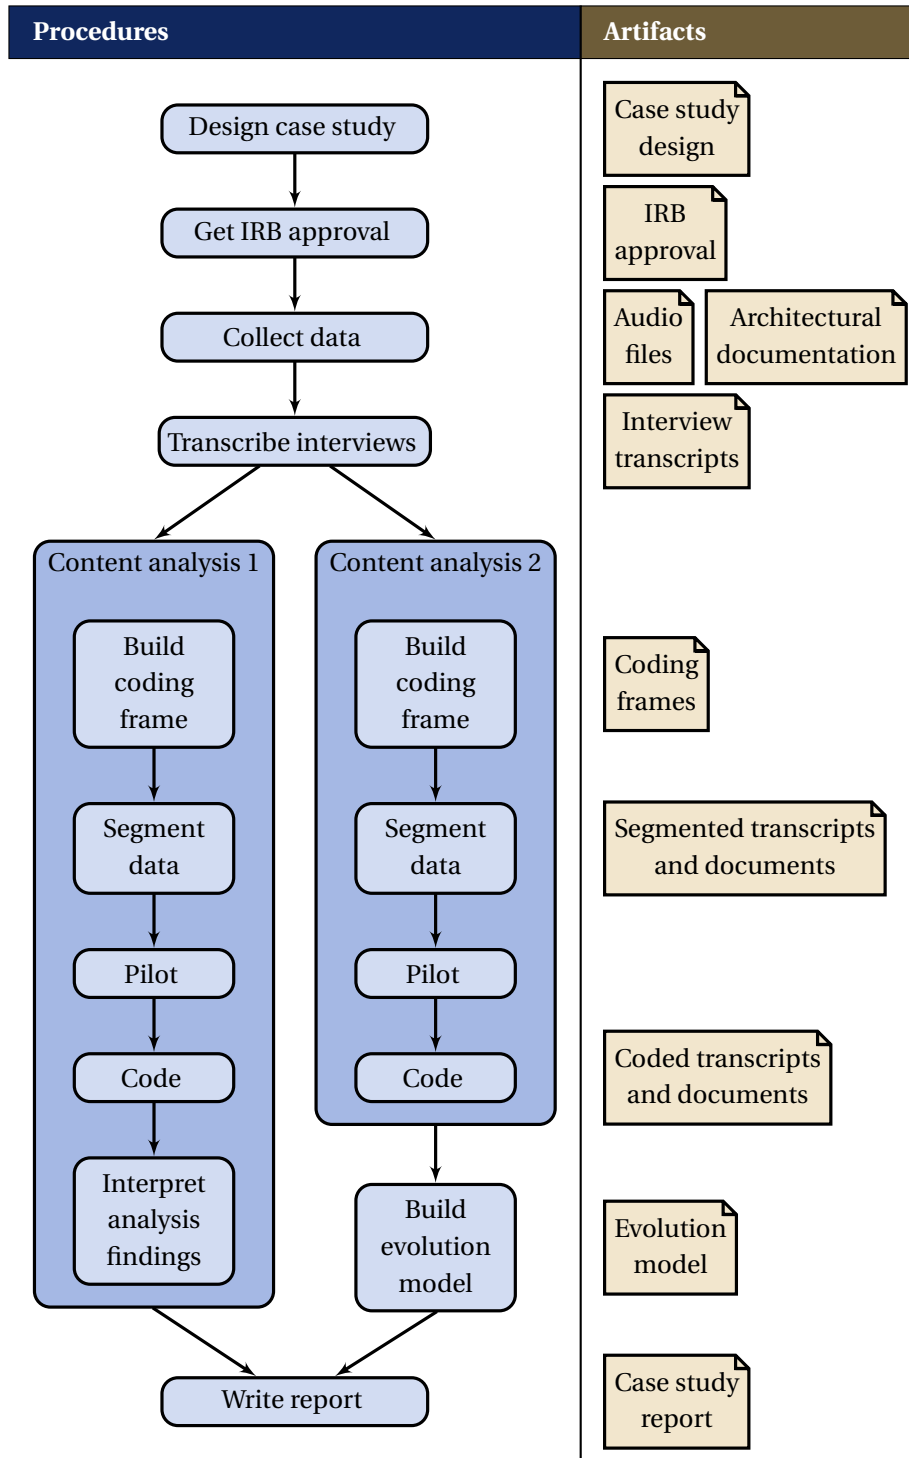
Procedures

Artifacts

Design case study

Get IRB approval

Collect data

Transcribe interviews

Content analysis 1

Build coding frame

Segment data

Pilot

Code

Interpret analysis findings

Content analysis 2

Build coding frame

Segment data

Pilot

Code

Build evolution model

Write report

Case study design

IRB approval

Audio files

Architectural documentation

Interview transcripts

Coding frames

Segmented transcripts and documents

Coded transcripts and documents

Evolution model

Case study report